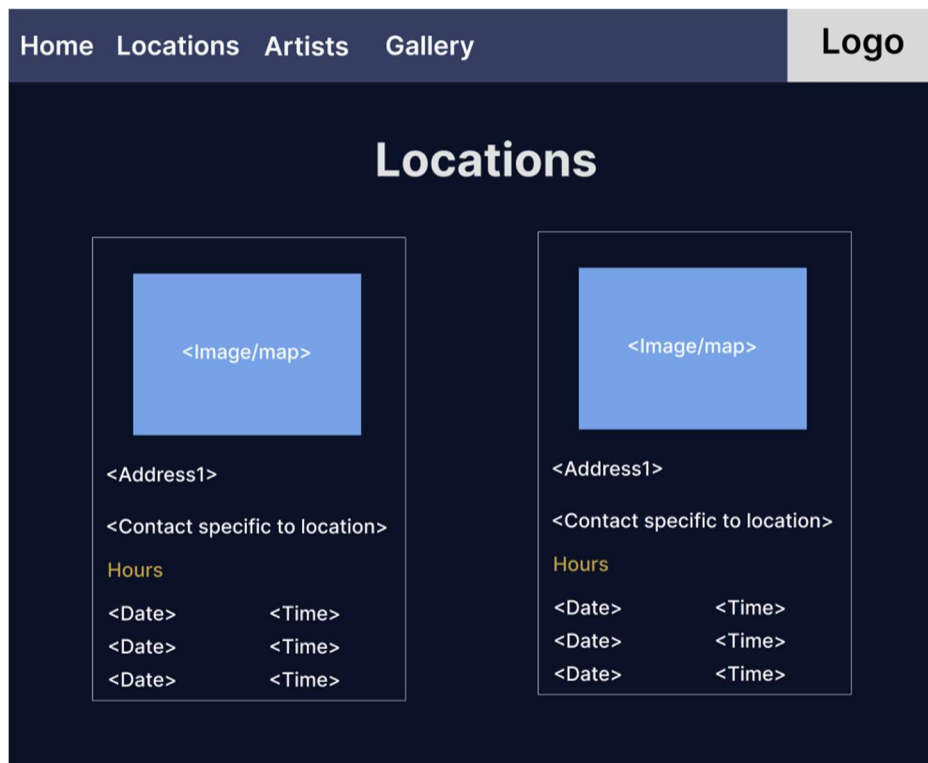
Home Locations Artists Gallery

Logo

Locations

<Image/map>

<Address1>

<Contact specific to location>

Hours

| | |
|---|---|
| <Date> | <Time> |
| <Date> | <Time> |
| <Date> | <Time> |

<Image/map>

<Address1>

<Contact specific to location>

Hours

| | |
|---|---|
| <Date> | <Time> |
| <Date> | <Time> |
| <Date> | <Time> |